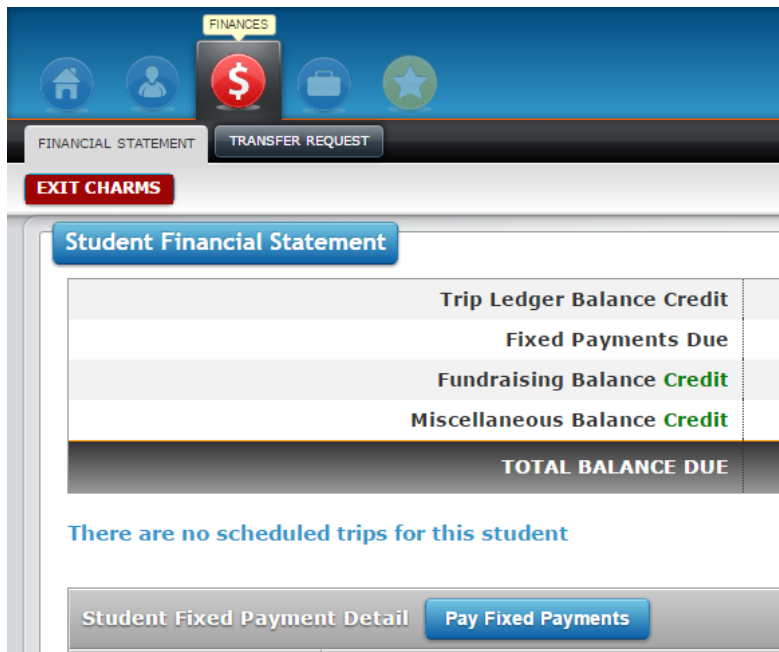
FINANCES

FINANCIAL STATEMENT

TRANSFER REQUEST

EXIT CHARMS

Student Financial Statement

| Trip Ledger Balance Credit |
|---|
| Fixed Payments Due |
| Fundraising Balance Credit |
| Miscellaneous Balance Credit |
| TOTAL BALANCE DUE |

There are no scheduled trips for this student

Student Fixed Payment Detail

Pay Fixed Payments